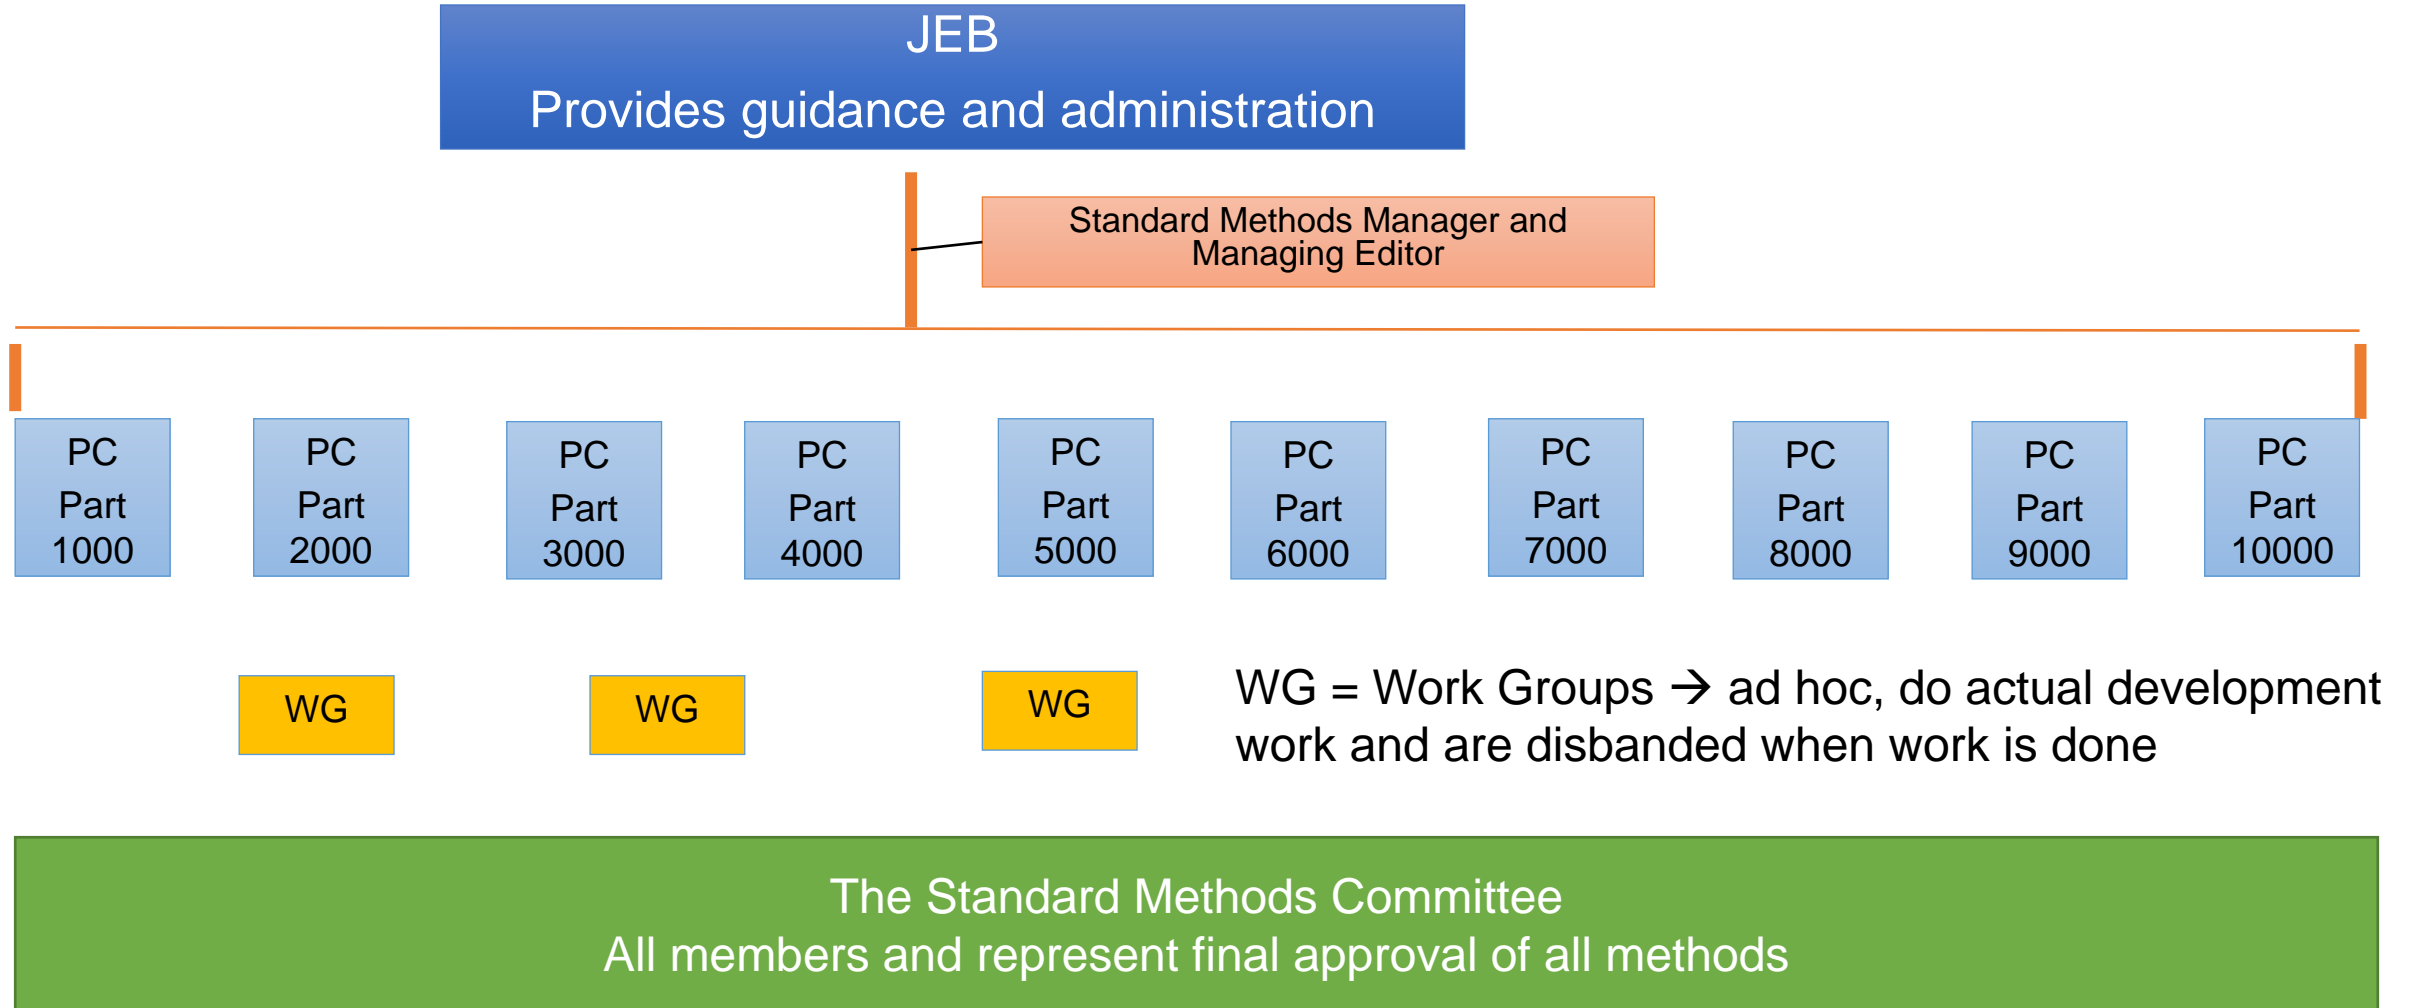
JEB
Provides guidance and administration

Standard Methods Manager and Managing Editor

PC Part 1000

PC Part 2000

PC Part 3000

PC Part 4000

PC Part 5000

PC Part 6000

PC Part 7000

PC Part 8000

PC Part 9000

PC Part 10000

WG

WG

WG

WG = Work Groups → ad hoc, do actual development work and are disbanded when work is done

The Standard Methods Committee
All members and represent final approval of all methods